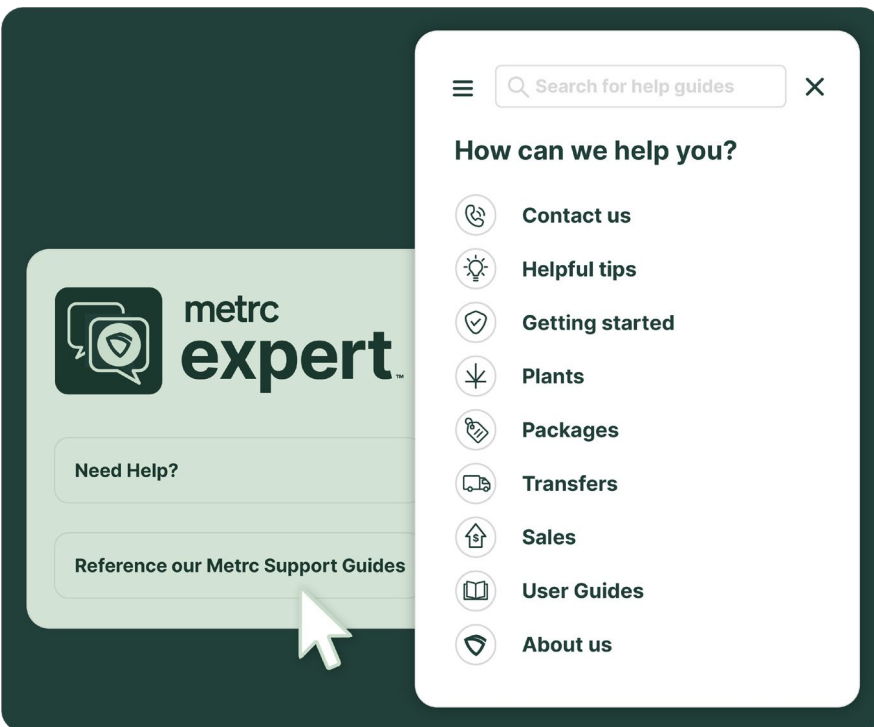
metrc expert™

Need Help?

Reference our Metrc Support Guides

Search for help guides

How can we help you?

Contact us

Helpful tips

Getting started

Plants

Packages

Transfers

Sales

User Guides

About us